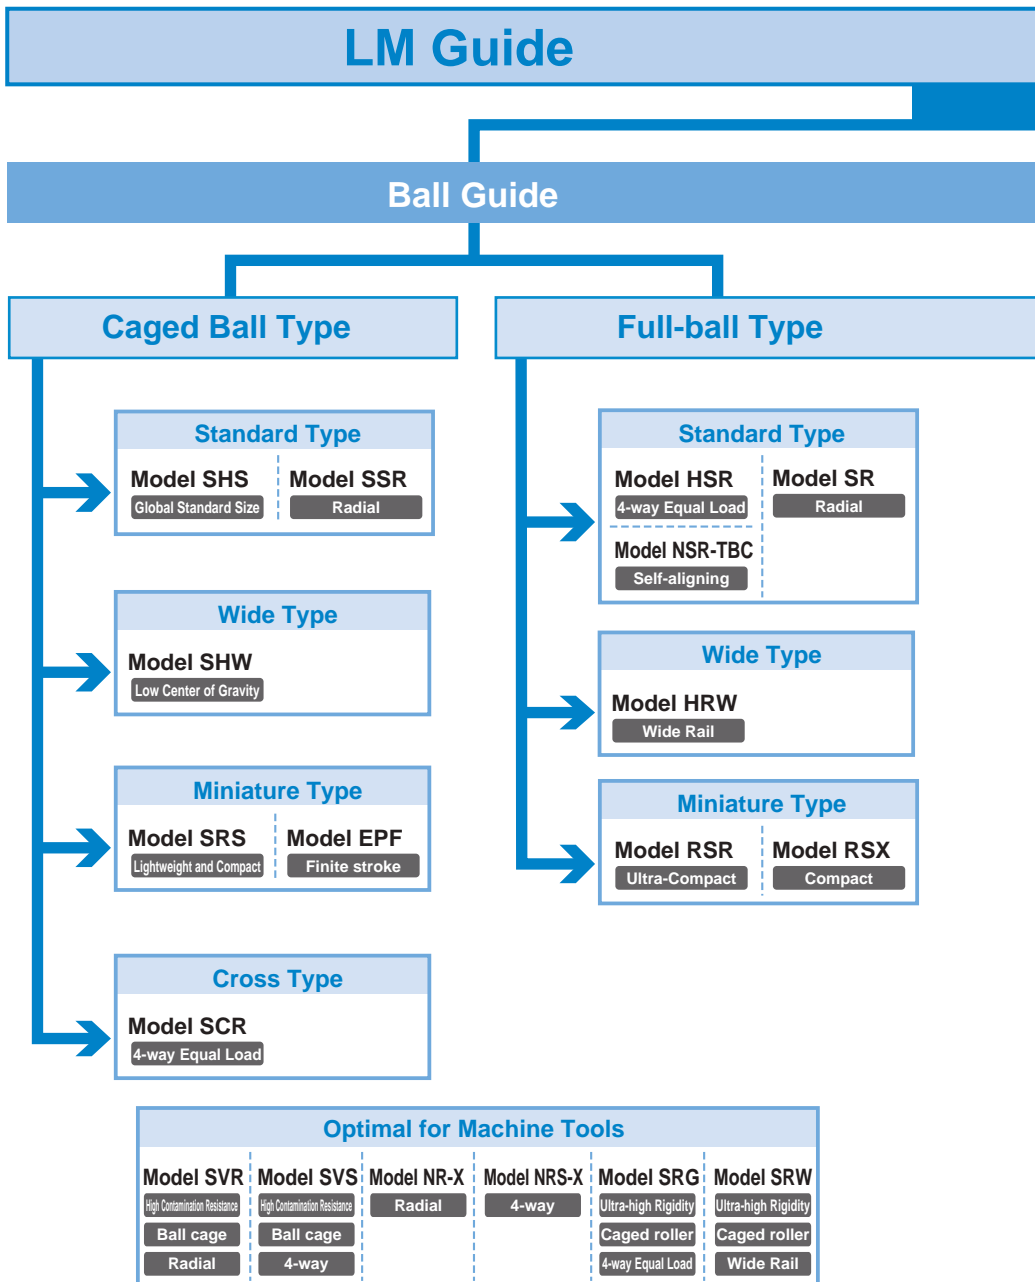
LM Guide

Ball Guide

Caged Ball Type

Full-ball Type

Standard Type

Model SHS
Global Standard Size

Model SSR
Radial

Wide Type

Model SHW
Low Center of Gravity

Miniature Type

Model SRS
Lightweight and Compact

Model EPF
Finite stroke

Cross Type

Model SCR
4-way Equal Load

Standard Type

Model HSR
4-way Equal Load

Model SR
Radial

Model NSR-TBC
Self-aligning

Wide Type

Model HRW
Wide Rail

Miniature Type

Model RSR
Ultra-Compact

Model RSX
Compact

Optimal for Machine Tools

Model SVR
High Contamination Resistance
Ball cage
Radial

Model SVS
High Contamination Resistance
Ball cage
4-way

Model NR-X
Radial

Model NRS-X
4-way

Model SRG
Ultra-high Rigidity
Caged roller
4-way Equal Load

Model SRW
Ultra-high Rigidity
Caged roller
Wide Rail